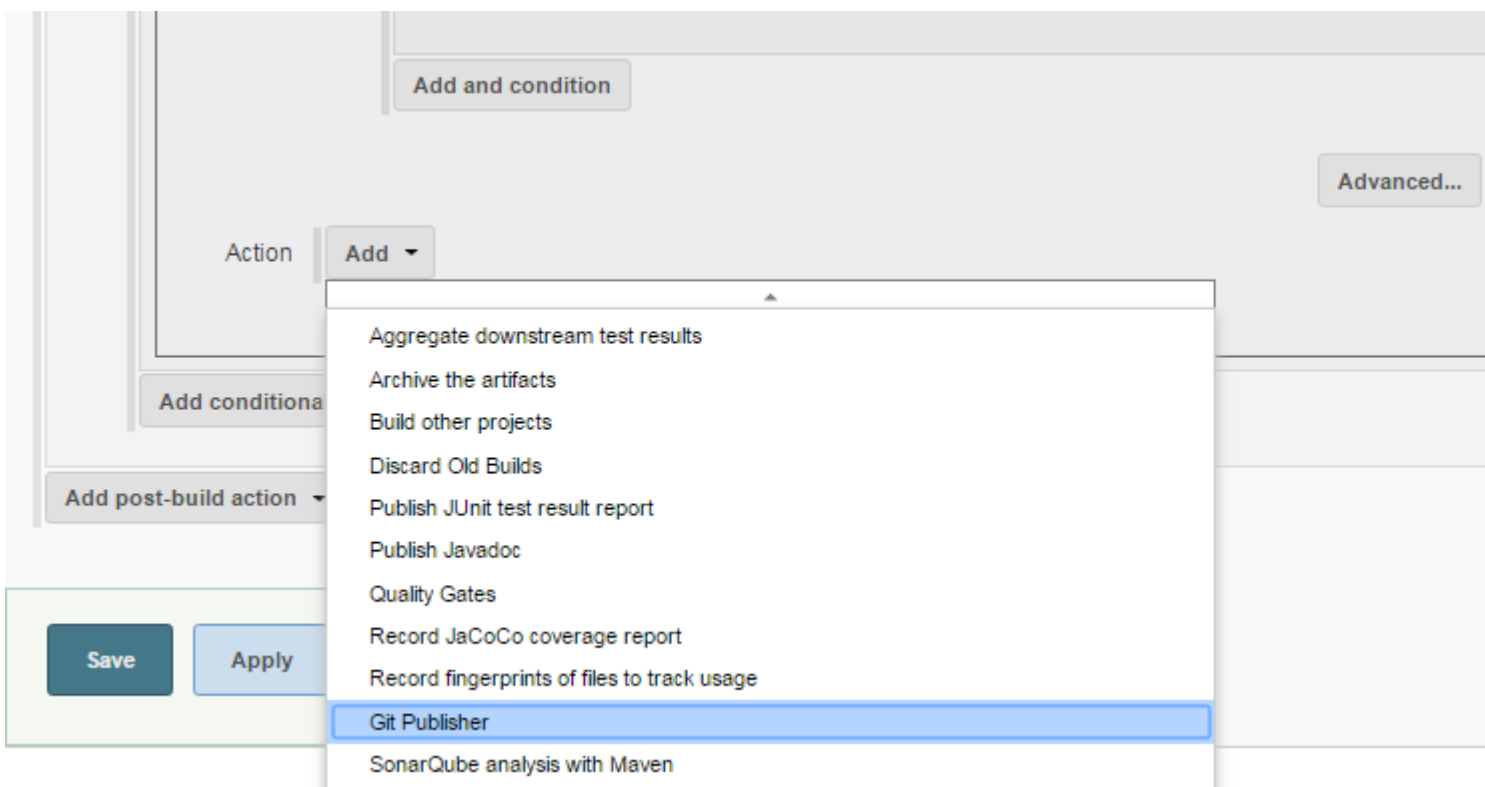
Add and condition

Advanced...

Action

Add

Aggregate downstream test results

Archive the artifacts

Build other projects

Discard Old Builds

Publish JUnit test result report

Publish Javadoc

Quality Gates

Record JaCoCo coverage report

Record fingerprints of files to track usage

Git Publisher

SonarQube analysis with Maven

Add conditiona

Add post-build action

Save

Apply